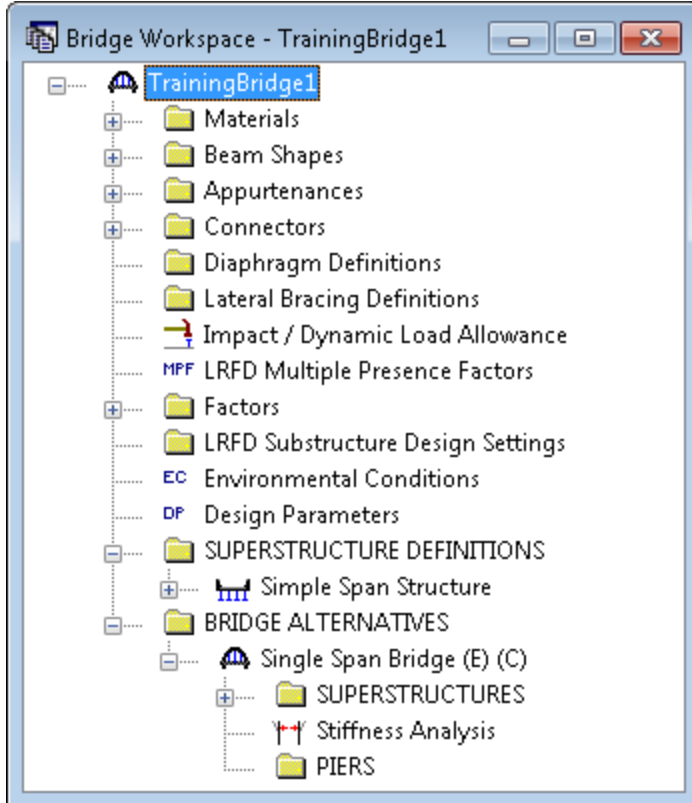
Bridge Workspace - TrainingBridge1

TrainingBridge1
Materials
Beam Shapes
Appurtenances
Connectors
Diaphragm Definitions
Lateral Bracing Definitions
Impact / Dynamic Load Allowance
MPF LRFD Multiple Presence Factors
Factors
LRFD Substructure Design Settings
EC Environmental Conditions
DP Design Parameters
SUPERSTRUCTURE DEFINITIONS
Simple Span Structure
BRIDGE ALTERNATIVES
Single Span Bridge (E) (C)
SUPERSTRUCTURES
Stiffness Analysis
PIERS